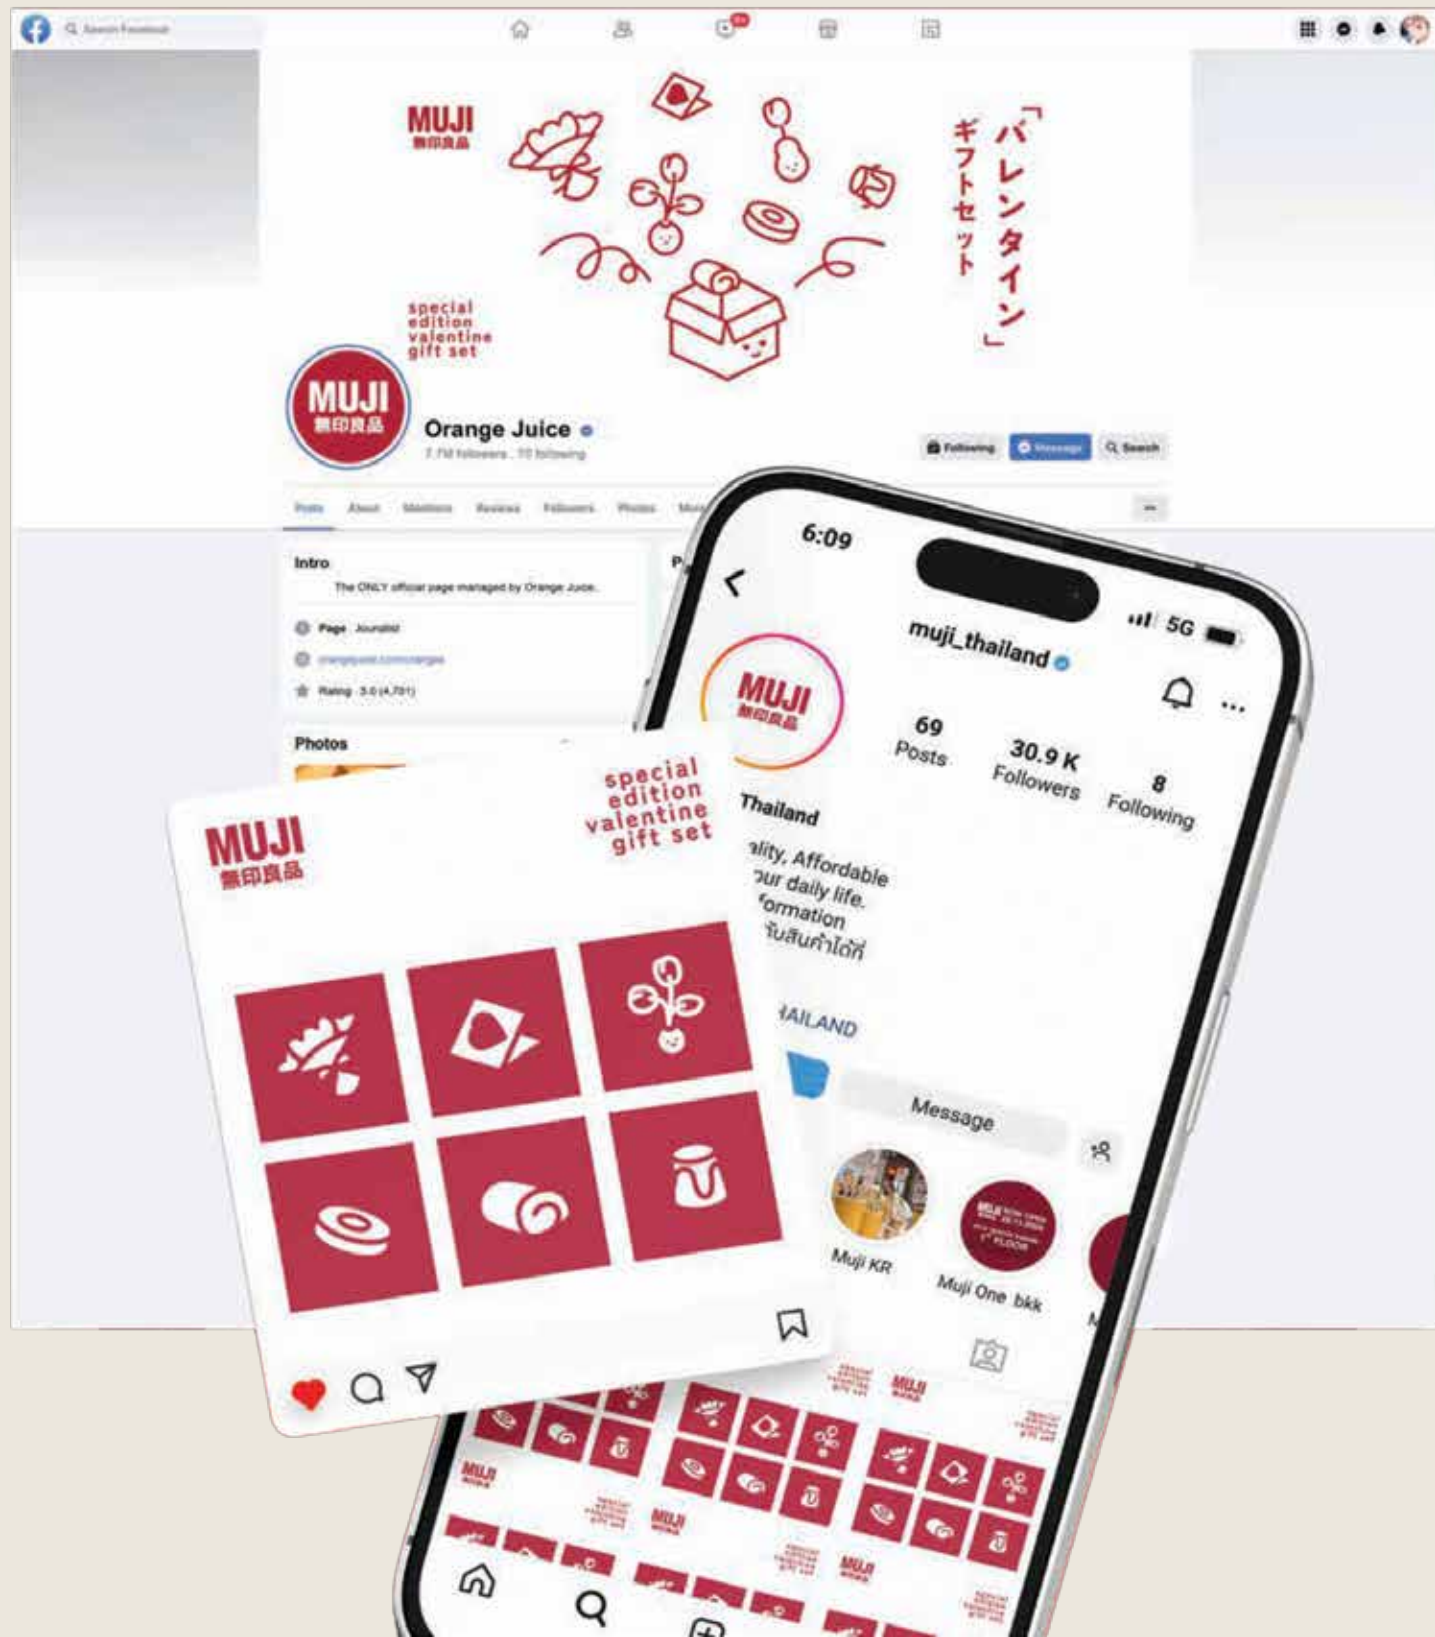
Search Facebook

MUJI
無印良品

「バレンタイン」
ギフトセット

special edition valentine gift set

MUJI
無印良品

Orange Juice
7.7M followers · 10 following

Following Message Search

Posts About Mentions Reviews Followers Photos More

Intro
The ONLY official page managed by Orange Juice.
Page · Journalist
orangejuice.com/orange
Rating · 3.0 (4,701)

Photos

6:09
5G

muji_thailand

MUJI
無印良品

69
Posts

30.9 K
Followers

8
Following

Thailand
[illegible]ality, Affordable
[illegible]our daily life.
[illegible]formation
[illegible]รับสินค้าได้ที่

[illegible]HAILAND

Message

Muji KR
Muji One bkk

MUJI
無印良品

special edition valentine gift set